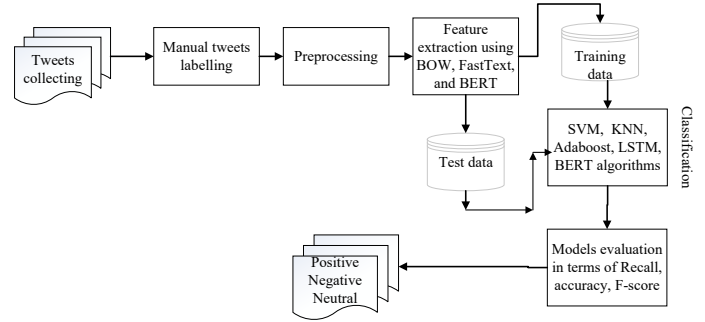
Tweets collecting

Manual tweets labelling

Preprocessing

Feature extraction using BOW, FastText, and BERT

Training data

Test data

SVM, KNN, Adaboost, LSTM, BERT algorithms

Classification

Models evaluation in terms of Recall, accuracy, F-score

Positive
Negative
Neutral